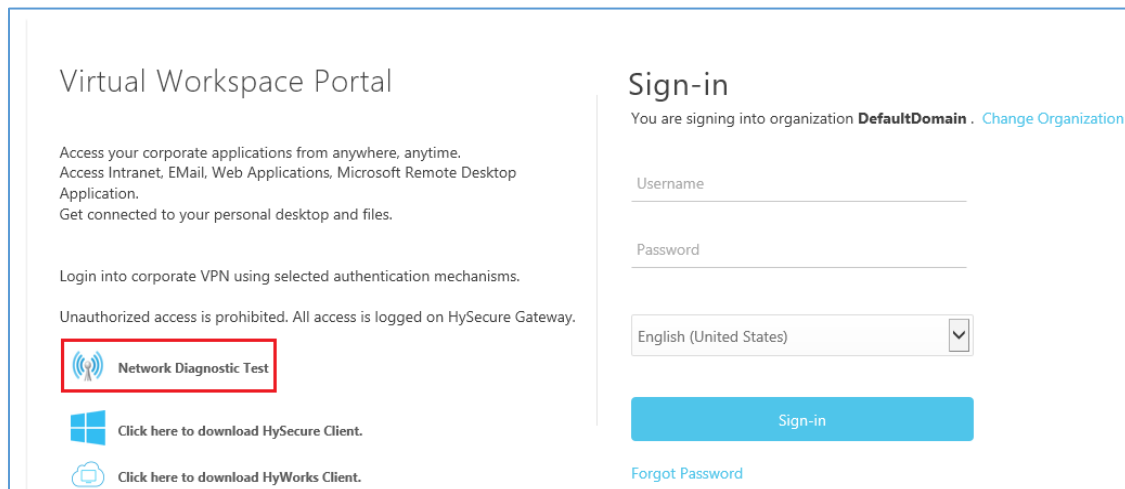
Virtual Workspace Portal

Access your corporate applications from anywhere, anytime.
Access Intranet, EMail, Web Applications, Microsoft Remote Desktop Application.
Get connected to your personal desktop and files.

Login into corporate VPN using selected authentication mechanisms.

Unauthorized access is prohibited. All access is logged on HySecure Gateway.

Network Diagnostic Test

Click here to download HySecure Client.

Click here to download HyWorks Client.

Sign-in

You are signing into organization **DefaultDomain** . Change Organization

Username

Password

English (United States)

Sign-in

Forgot Password